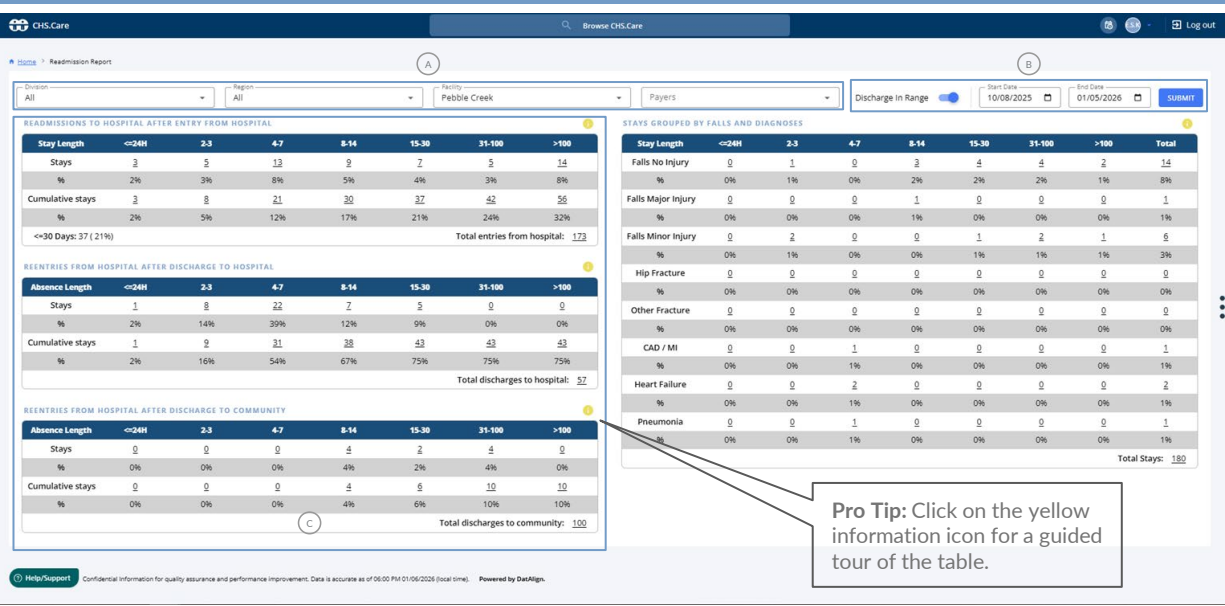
CHS.Care

Browse CHS.Care

Log out

Home > Readmission Report

A

B

Division
All

Region
All

Facility
Pebble Creek

Payers

Discharge In Range

Start Date
10/08/2025

End Date
01/05/2026

SUBMIT

READMISSIONS TO HOSPITAL AFTER ENTRY FROM HOSPITAL

| Stay Length | <=24H | 2-3 | 4-7 | 8-14 | 15-30 | 31-100 | >100 |
|---|---|---|---|---|---|---|---|
| Stays | 3 | 5 | 13 | 9 | 7 | 5 | 14 |
| % | 2% | 3% | 8% | 5% | 4% | 3% | 8% |
| Cumulative stays | 3 | 8 | 21 | 30 | 37 | 42 | 56 |
| % | 2% | 5% | 12% | 17% | 21% | 24% | 32% |

<=30 Days: 37 ( 21%)

Total entries from hospital: 173

REENTRIES FROM HOSPITAL AFTER DISCHARGE TO HOSPITAL

| Absence Length | <=24H | 2-3 | 4-7 | 8-14 | 15-30 | 31-100 | >100 |
|---|---|---|---|---|---|---|---|
| Stays | 1 | 8 | 22 | 7 | 5 | 0 | 0 |
| % | 2% | 14% | 39% | 12% | 9% | 0% | 0% |
| Cumulative stays | 1 | 9 | 31 | 38 | 43 | 43 | 43 |
| % | 2% | 16% | 54% | 67% | 75% | 75% | 75% |

Total discharges to hospital: 57

REENTRIES FROM HOSPITAL AFTER DISCHARGE TO COMMUNITY

| Absence Length | <=24H | 2-3 | 4-7 | 8-14 | 15-30 | 31-100 | >100 |
|---|---|---|---|---|---|---|---|
| Stays | 0 | 0 | 0 | 4 | 2 | 4 | 0 |
| % | 0% | 0% | 0% | 4% | 2% | 4% | 0% |
| Cumulative stays | 0 | 0 | 0 | 4 | 6 | 10 | 10 |
| % | 0% | 0% | 0% | 4% | 6% | 10% | 10% |

C

Total discharges to community: 100

STAYS GROUPED BY FALLS AND DIAGNOSES

| Stay Length | <=24H | 2-3 | 4-7 | 8-14 | 15-30 | 31-100 | >100 | Total |
|---|---|---|---|---|---|---|---|---|
| Falls No Injury | 0 | 1 | 0 | 3 | 4 | 4 | 2 | 14 |
| % | 0% | 1% | 0% | 2% | 2% | 2% | 1% | 8% |
| Falls Major Injury | 0 | 0 | 0 | 1 | 0 | 0 | 0 | 1 |
| % | 0% | 0% | 0% | 1% | 0% | 0% | 0% | 1% |
| Falls Minor Injury | 0 | 2 | 0 | 0 | 1 | 2 | 1 | 6 |
| % | 0% | 1% | 0% | 0% | 1% | 1% | 1% | 3% |
| Hip Fracture | 0 | 0 | 0 | 0 | 0 | 0 | 0 | 0 |
| % | 0% | 0% | 0% | 0% | 0% | 0% | 0% | 0% |
| Other Fracture | 0 | 0 | 0 | 0 | 0 | 0 | 0 | 0 |
| % | 0% | 0% | 0% | 0% | 0% | 0% | 0% | 0% |
| CAD / MI | 0 | 0 | 1 | 0 | 0 | 0 | 0 | 1 |
| % | 0% | 0% | 1% | 0% | 0% | 0% | 0% | 1% |
| Heart Failure | 0 | 0 | 2 | 0 | 0 | 0 | 0 | 2 |
| % | 0% | 0% | 1% | 0% | 0% | 0% | 0% | 1% |
| Pneumonia | 0 | 0 | 1 | 0 | 0 | 0 | 0 | 1 |
| % | 0% | 0% | 1% | 0% | 0% | 0% | 0% | 1% |

Total Stays: 180

Pro Tip: Click on the yellow information icon for a guided tour of the table.

Help/Support

Confidential information for quality assurance and performance improvement. Data is accurate as of 06:00 PM 01/06/2026 (local time). Powered by DatAlign.